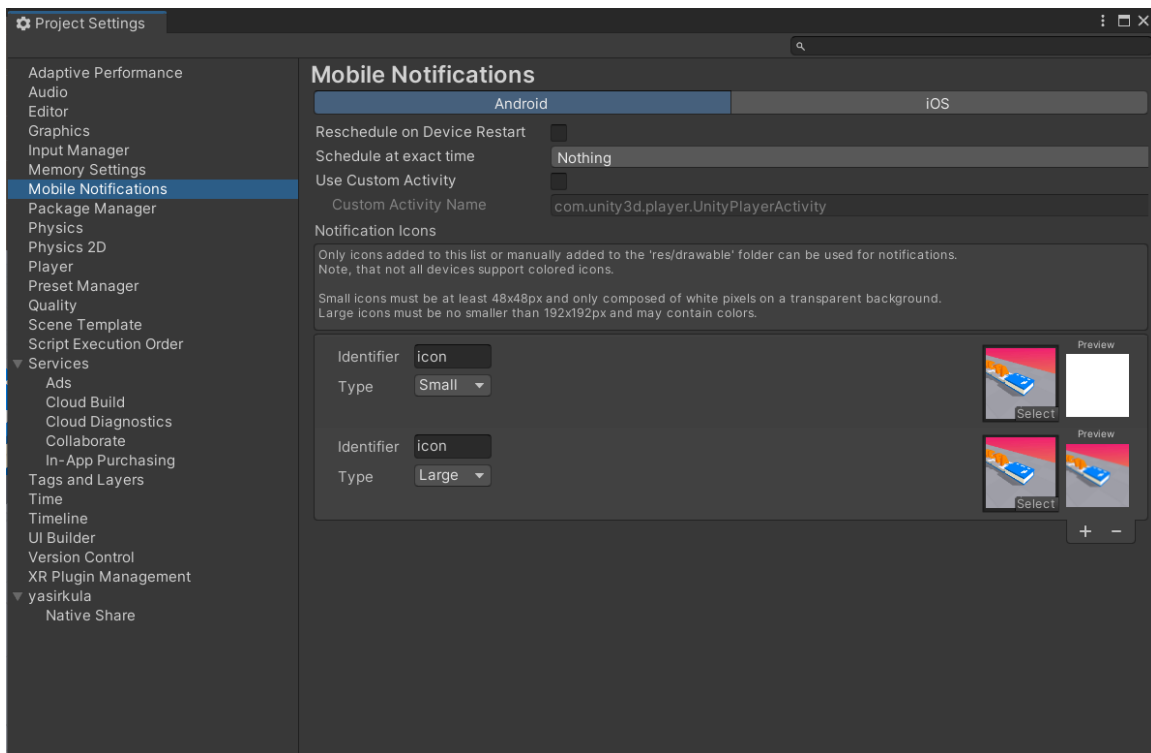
Project Settings

Adaptive Performance
Audio
Editor
Graphics
Input Manager
Memory Settings
Mobile Notifications
Package Manager
Physics
Physics 2D
Player
Preset Manager
Quality
Scene Template
Script Execution Order
Services
Ads
Cloud Build
Cloud Diagnostics
Collaborate
In-App Purchasing
Tags and Layers
Time
Timeline
UI Builder
Version Control
XR Plugin Management
yasirkula
Native Share

Mobile Notifications

Android | iOS

Reschedule on Device Restart
Schedule at exact time Nothing
Use Custom Activity
Custom Activity Name com.unity3d.player.UnityPlayerActivity
Notification Icons

Only icons added to this list or manually added to the 'res/drawable' folder can be used for notifications.
Note, that not all devices support colored icons.

Small icons must be at least 48x48px and only composed of white pixels on a transparent background.
Large icons must be no smaller than 192x192px and may contain colors.

Identifier icon
Type Small
Select
Preview

Identifier icon
Type Large
Select
Preview

+ −